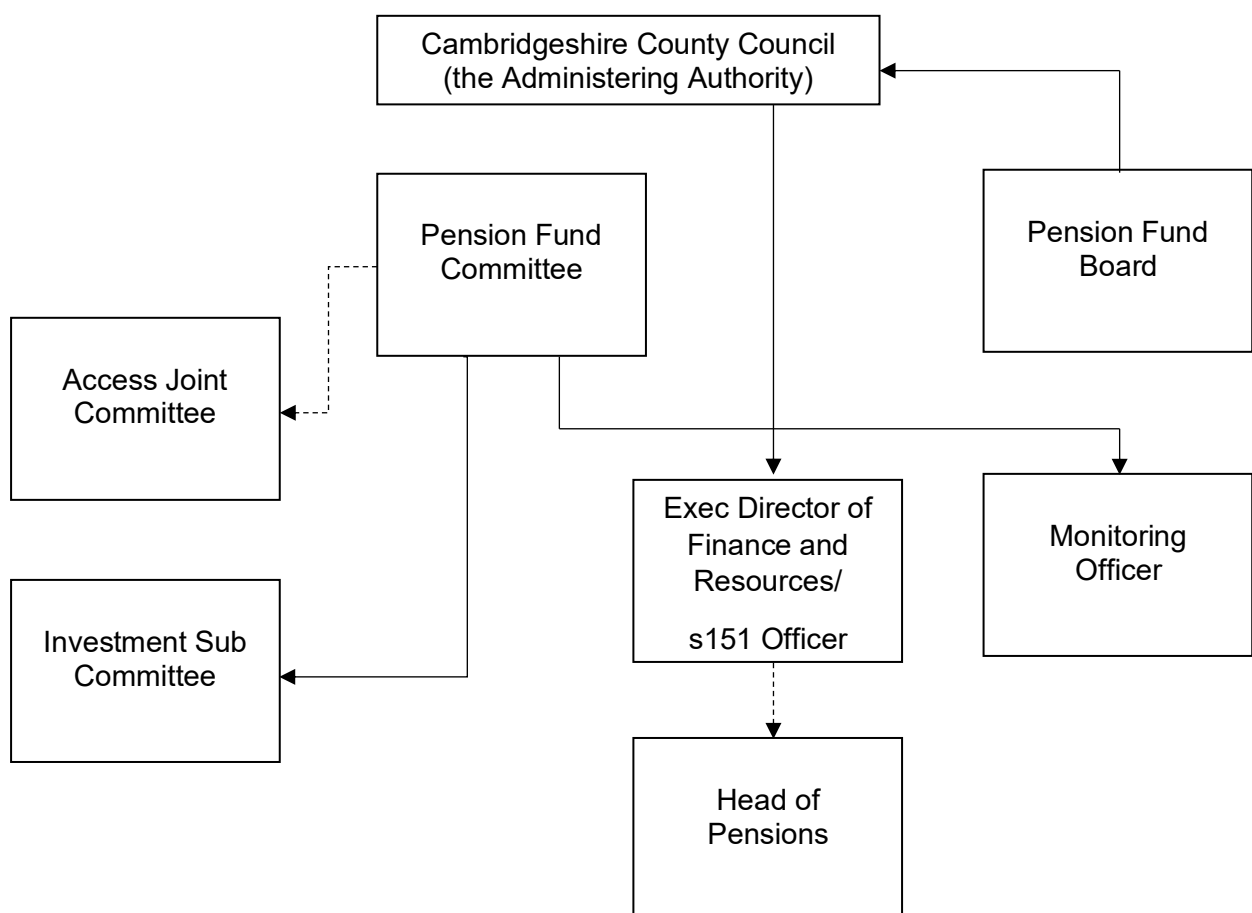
Cambridgeshire County Council
(the Administering Authority)

Pension Fund Committee

Pension Fund Board

Access Joint Committee

Exec Director of Finance and Resources/

s151 Officer

Monitoring Officer

Investment Sub Committee

Head of Pensions